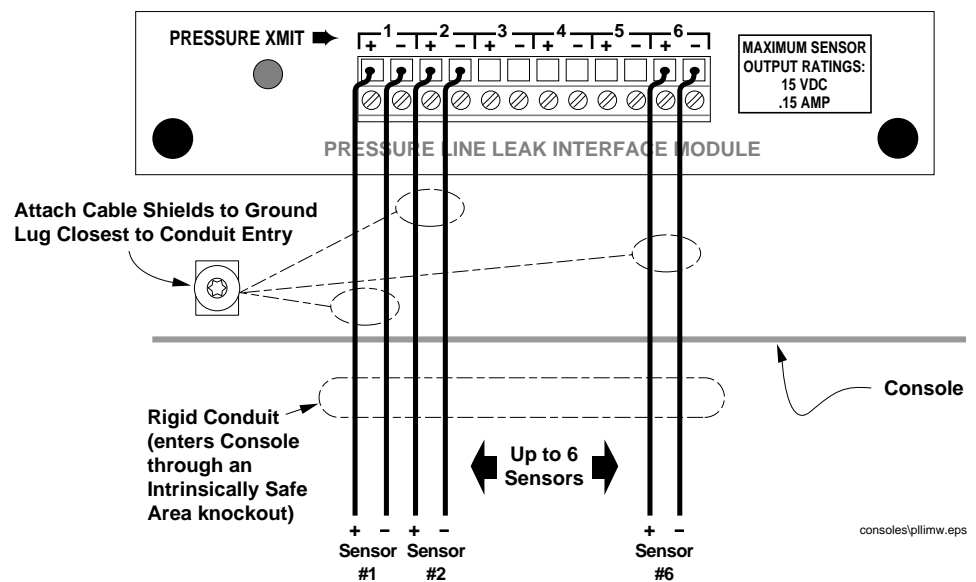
PRESSURE XMIT

1 + – 2 + – 3 + – 4 + – 5 + – 6 + –

MAXIMUM SENSOR OUTPUT RATINGS: 15 VDC .15 AMP

PRESSURE LINE LEAK INTERFACE MODULE

Attach Cable Shields to Ground Lug Closest to Conduit Entry

Console

Rigid Conduit (enters Console through an Intrinsically Safe Area knockout)

Up to 6 Sensors

+ – + – + –

Sensor #1 Sensor #2 Sensor #6

consoles\pllimw.eps